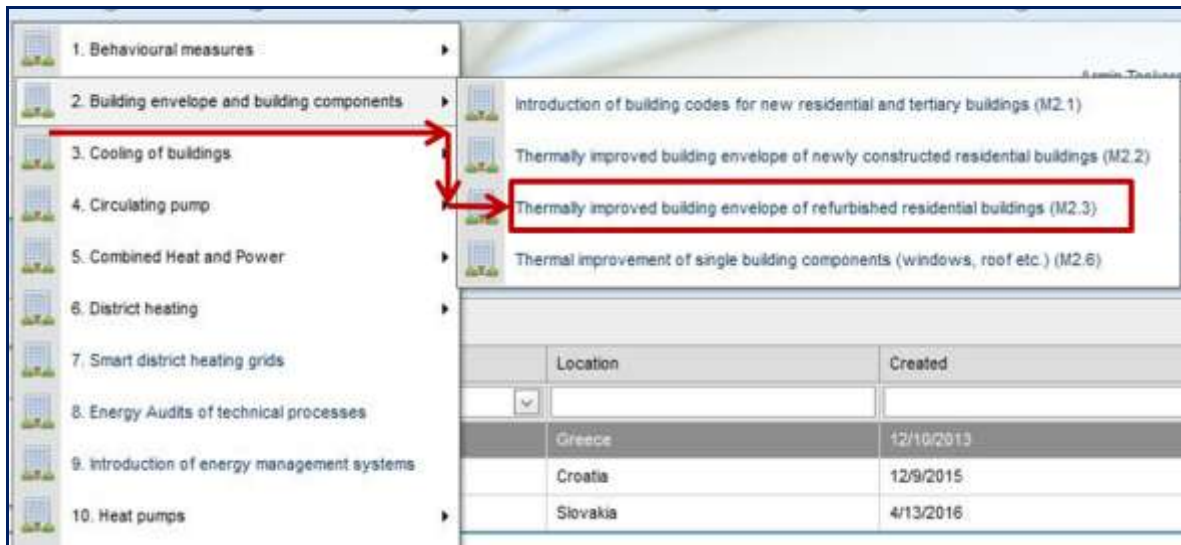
1. Behavioural measures
2. Building envelope and building components
3. Cooling of buildings
4. Circulating pump
5. Combined Heat and Power
6. District heating
7. Smart district heating grids
8. Energy Audits of technical processes
9. Introduction of energy management systems
10. Heat pumps

Introduction of building codes for new residential and tertiary buildings (M2.1)
Thermally improved building envelope of newly constructed residential buildings (M2.2)
Thermally improved building envelope of refurbished residential buildings (M2.3)
Thermal improvement of single building components (windows, roof etc.) (M2.6)

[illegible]

| Location | Created |
|---|---|
| | |
| Greece | 12/10/2013 |
| Croatia | 12/9/2015 |
| Slovakia | 4/13/2016 |